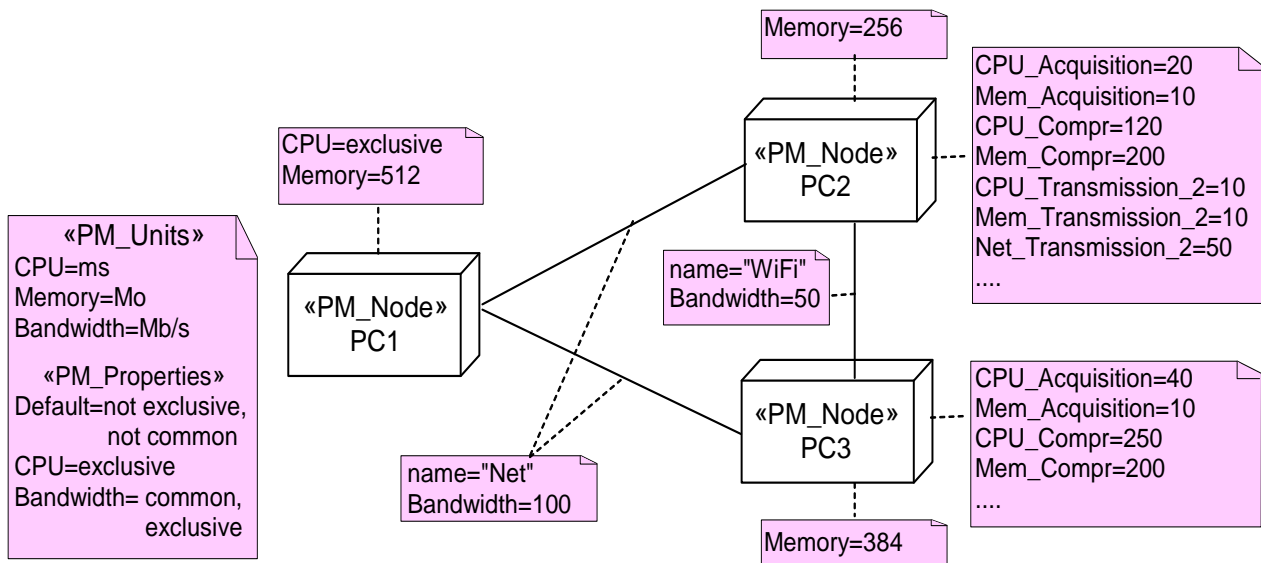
«PM_Units»
CPU=ms
Memory=Mo
Bandwidth=Mb/s

«PM_Properties»
Default=not exclusive, not common
CPU=exclusive
Bandwidth= common, exclusive

CPU=exclusive
Memory=512

«PM_Node»
PC1

name="Net"
Bandwidth=100

Memory=256

«PM_Node»
PC2

name="WiFi"
Bandwidth=50

«PM_Node»
PC3

Memory=384

CPU_Acquisition=20
Mem_Acquisition=10
CPU_Compr=120
Mem_Compr=200
CPU_Transmission_2=10
Mem_Transmission_2=10
Net_Transmission_2=50
....

CPU_Acquisition=40
Mem_Acquisition=10
CPU_Compr=250
Mem_Compr=200
....